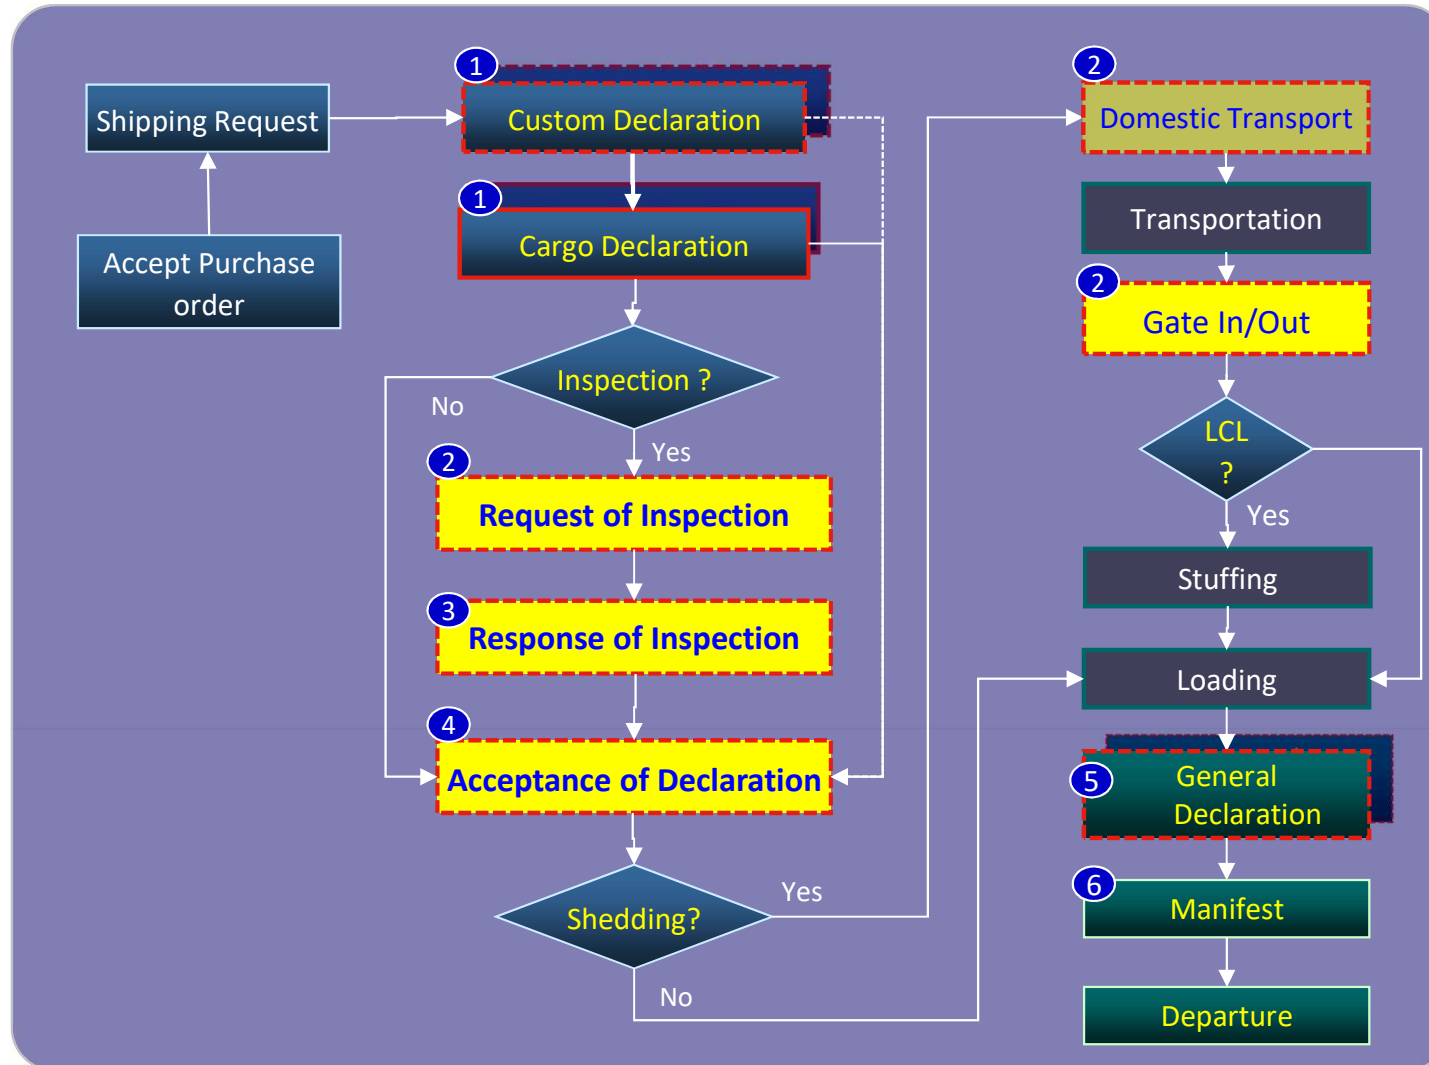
Shipping Request

Accept Purchase order

1 Custom Declaration

1 Cargo Declaration

Inspection ?

No

Yes

2 Request of Inspection

3 Response of Inspection

4 Acceptance of Declaration

Shedding?

Yes

No

2 Domestic Transport

Transportation

2 Gate In/Out

LCL ?

Yes

Stuffing

Loading

5 General Declaration

6 Manifest

Departure